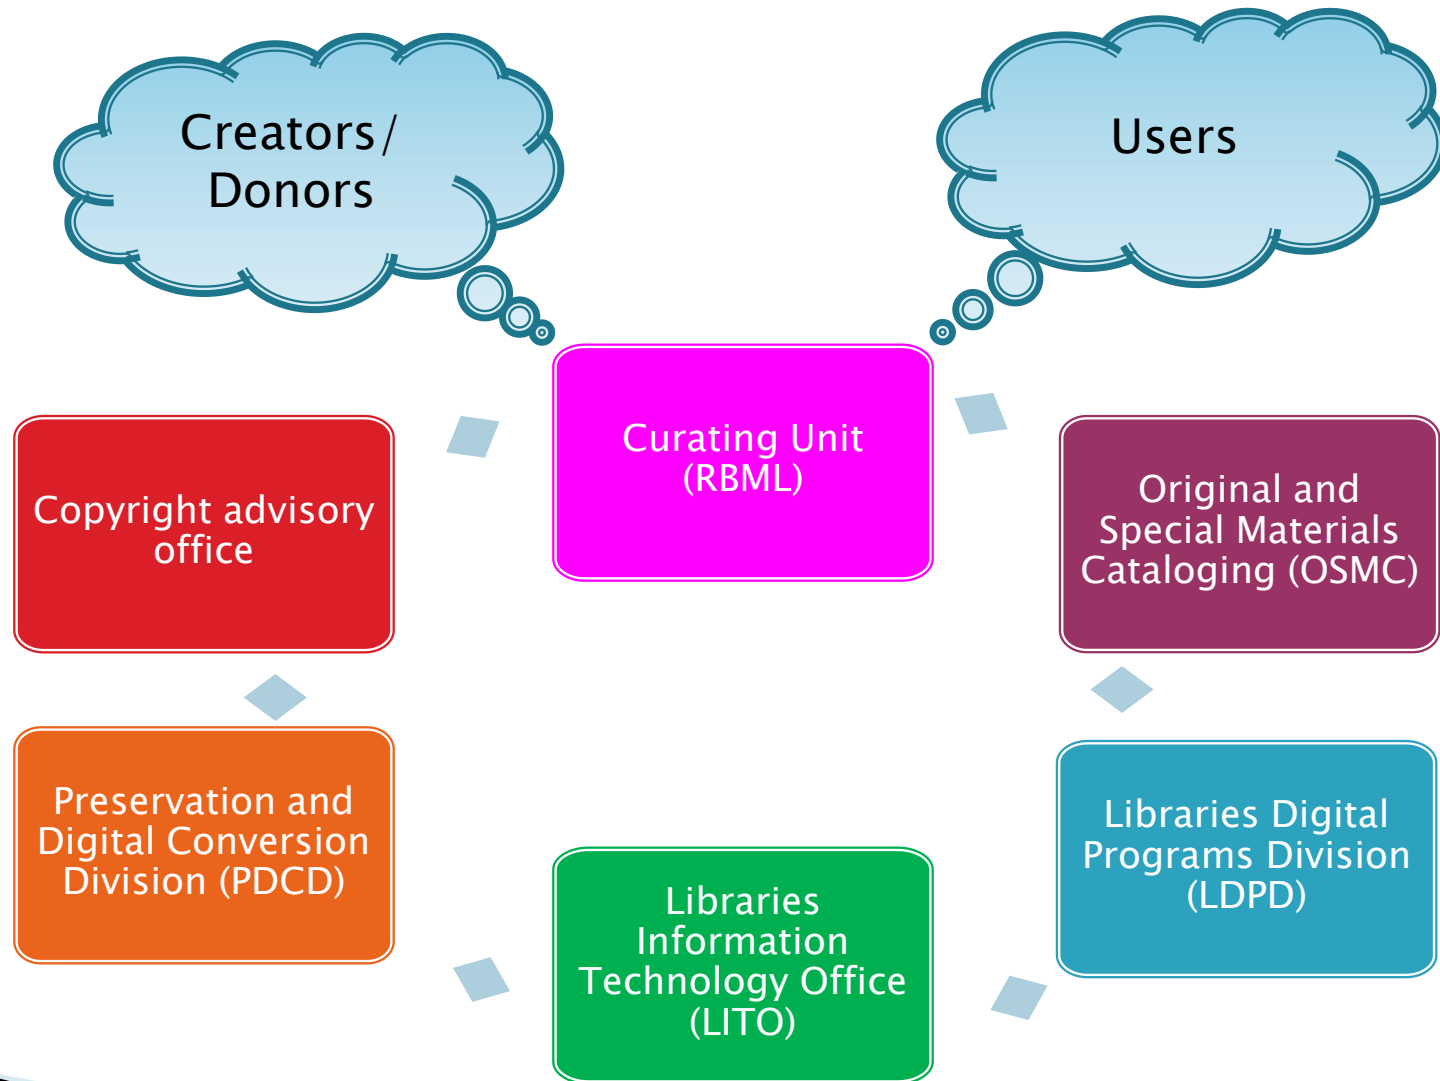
Creators/ Donors

Users

Curating Unit (RBML)

Copyright advisory office

Original and Special Materials Cataloging (OSMC)

Preservation and Digital Conversion Division (PDCD)

Libraries Digital Programs Division (LDPD)

Libraries Information Technology Office (LITO)